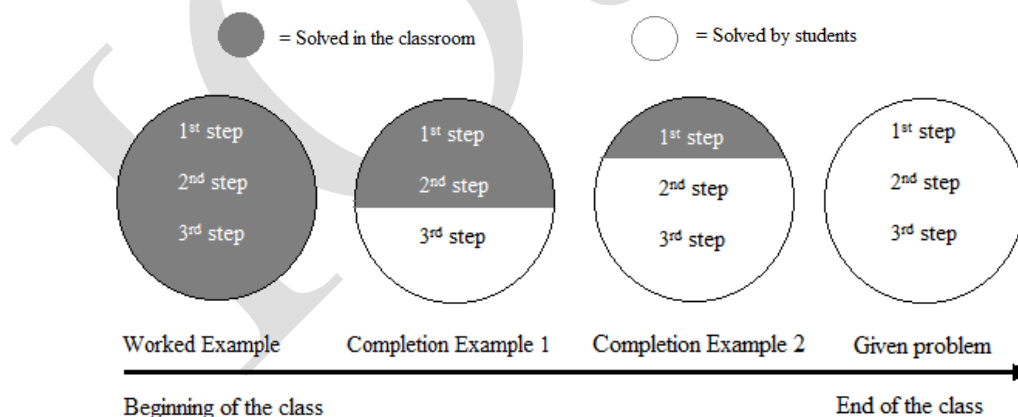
= Solved in the classroom

= Solved by students

1st step
2nd step
3rd step

1st step
2nd step
3rd step

1st step
2nd step
3rd step

1st step
2nd step
3rd step

Worked Example

Completion Example 1

Completion Example 2

Given problem

Beginning of the class

End of the class